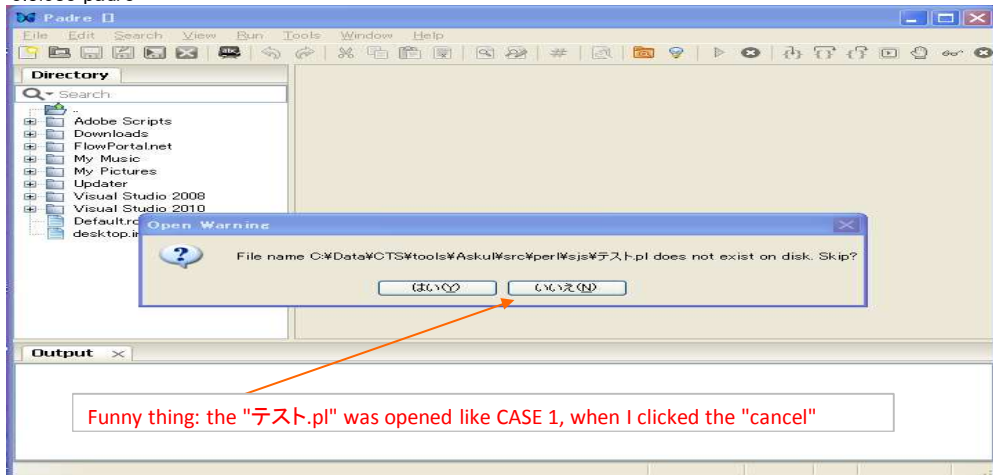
Padre []

File Edit Search View Run Tools Window Help

Directory

Search

..
Adobe Scripts
Downloads
FlowPortal.net
My Music
My Pictures
Updater
Visual Studio 2008
Visual Studio 2010
Default.rd
desktop.in

Open Warning

File name C:¥Data¥CTS¥tools¥Askul¥src¥perl¥sjs¥テスト.pl does not exist on disk. Skip?

はい(Y) いいえ(N)

Output

Funny thing: the "テスト.pl" was opened like CASE 1, when I clicked the "cancel"